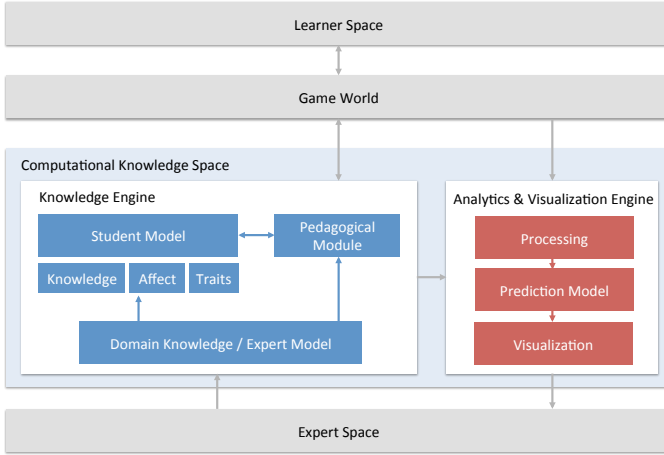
Learner Space

Game World

Computational Knowledge Space

Knowledge Engine

Student Model

Pedagogical Module

Knowledge

Affect

Traits

Domain Knowledge / Expert Model

Analytics & Visualization Engine

Processing

Prediction Model

Visualization

Expert Space